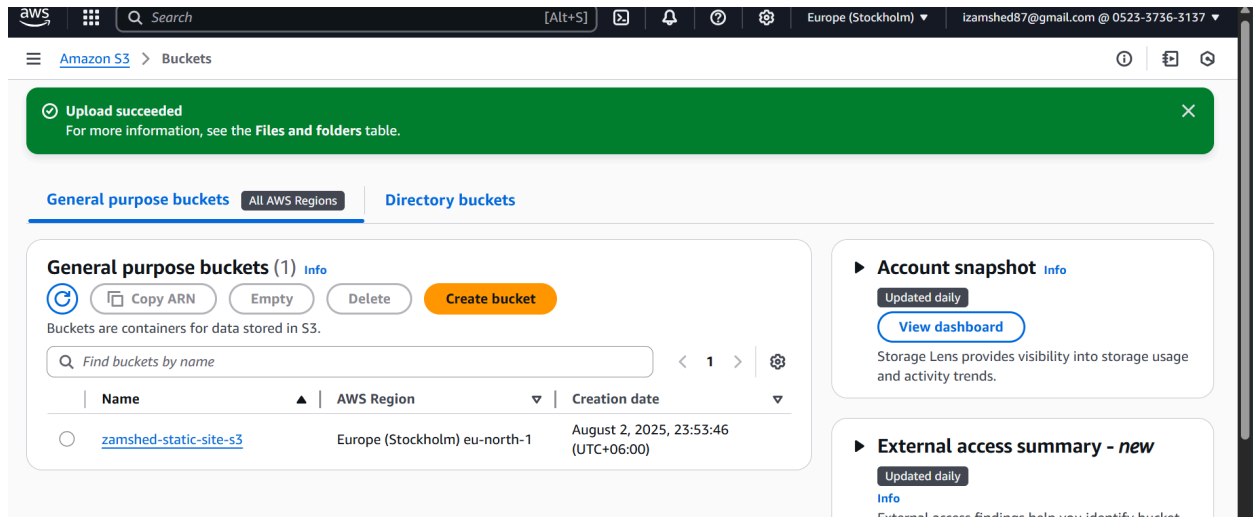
aws
Search
[Alt+S]
Europe (Stockholm) ▼
izamshed87@gmail.com @ 0523-3736-3137 ▼

Amazon S3 > Buckets

Upload succeeded
For more information, see the **Files and folders** table.

General purpose buckets All AWS Regions
Directory buckets

General purpose buckets (1) Info
Copy ARN
Empty
Delete
Create bucket
Buckets are containers for data stored in S3.

Find buckets by name
1

| | Name | AWS Region | Creation date |
|---|---|---|---|
| | zamshed-static-site-s3 | Europe (Stockholm) eu-north-1 | August 2, 2025, 23:53:46 (UTC+06:00) |

Account snapshot Info
Updated daily
View dashboard
Storage Lens provides visibility into storage usage and activity trends.

External access summary - *new*
Updated daily
Info
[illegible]